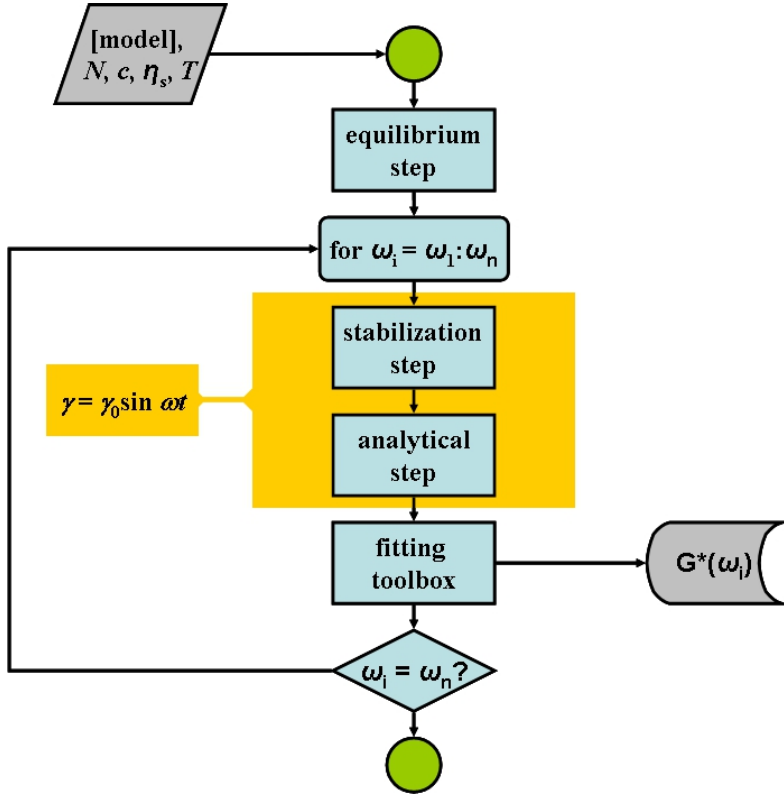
[model], $N$, $c$, $\eta_s$, $T$

equilibrium step

for $\omega_i = \omega_1 : \omega_n$

$\gamma = \gamma_0 \sin \omega t$

stabilization step

analytical step

fitting toolbox

$G^*(\omega_i)$

$\omega_i = \omega_n$?